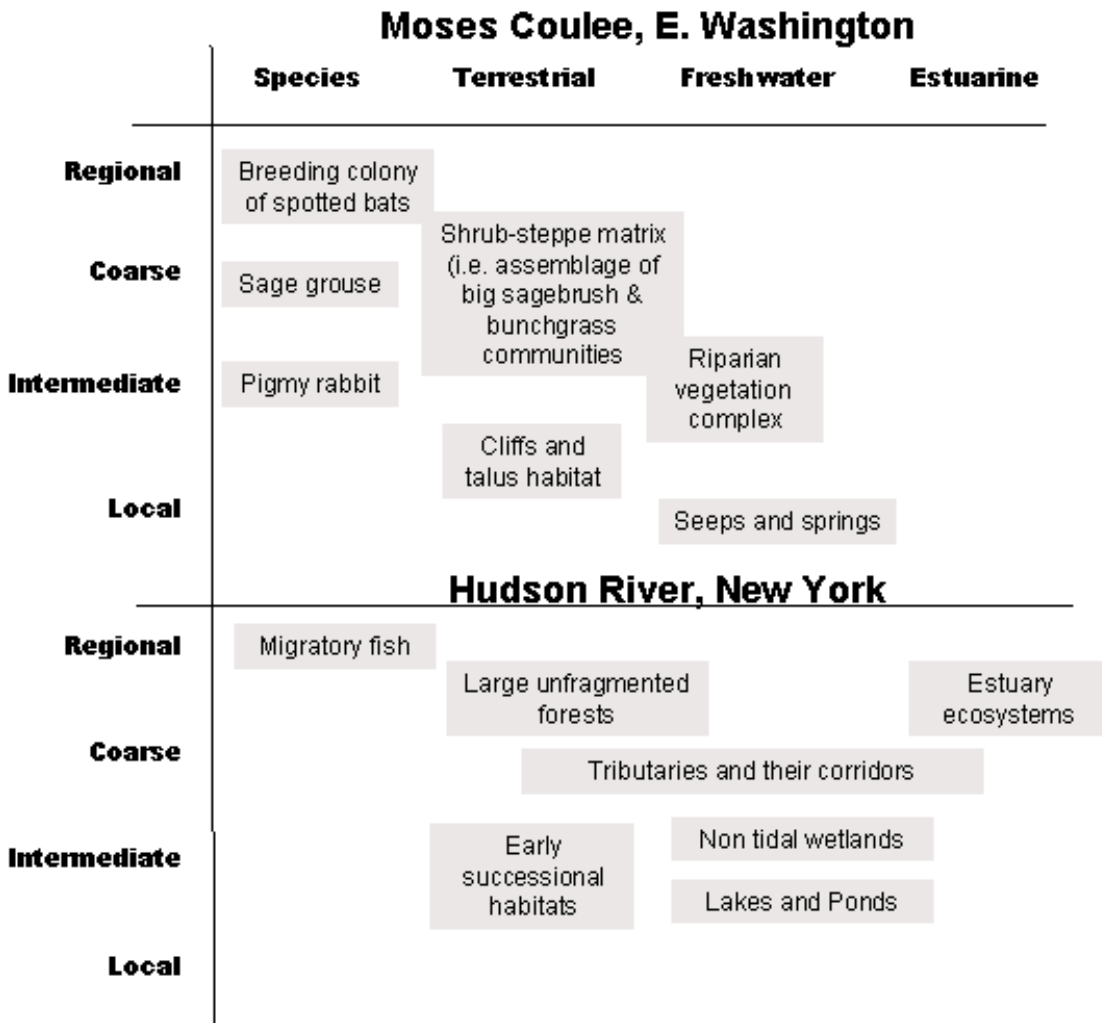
Moses Coulee, E. Washington

Species Terrestrial Freshwater Estuarine

Regional

Breeding colony of spotted bats

Shrub-steppe matrix (i.e. assemblage of big sagebrush & bunchgrass communities

Coarse

Sage grouse

Riparian vegetation complex

Intermediate

Pigmy rabbit

Cliffs and talus habitat

Local

Seeps and springs

Hudson River, New York

Regional

Migratory fish

Large unfragmented forests

Estuary ecosystems

Coarse

Tributaries and their corridors

Intermediate

Early successional habitats

Non tidal wetlands

Lakes and Ponds

Local